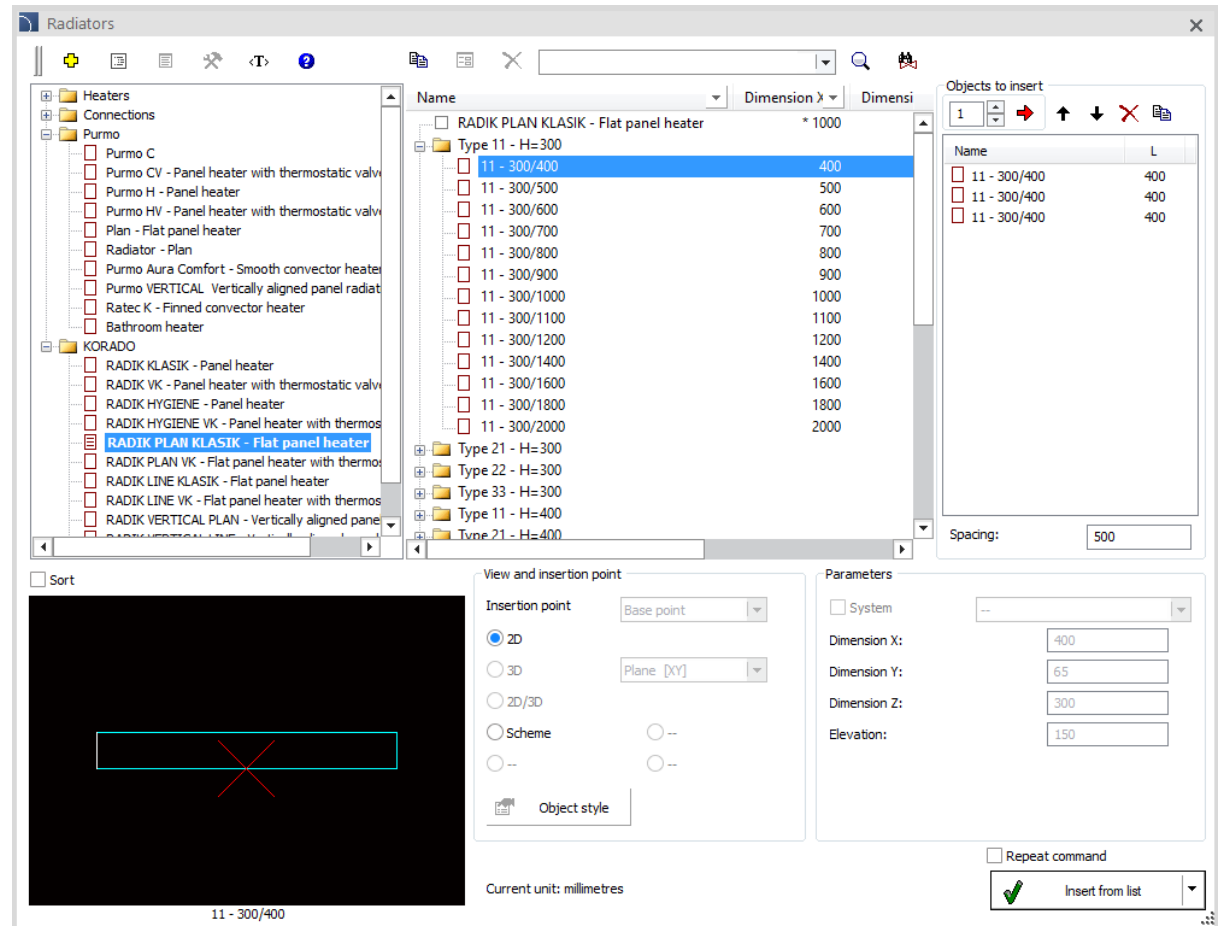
Radiators

<T>

Heaters
Connections
Purmo
Purmo C
Purmo CV - Panel heater with thermostatic valve
Purmo H - Panel heater
Purmo HV - Panel heater with thermostatic valve
Plan - Flat panel heater
Radiator - Plan
Purmo Aura Comfort - Smooth convector heater
Purmo VERTICAL Vertically aligned panel radiat
Ratec K - Finned convector heater
Bathroom heater
KORADO
RADIK KLASIK - Panel heater
RADIK VK - Panel heater with thermostatic valve
RADIK HYGIENE - Panel heater
RADIK HYGIENE VK - Panel heater with thermos
RADIK PLAN KLASIK - Flat panel heater
RADIK PLAN VK - Flat panel heater with thermos
RADIK LINE KLASIK - Flat panel heater
RADIK LINE VK - Flat panel heater with thermos
RADIK VERTICAL PLAN - Vertically aligned pane
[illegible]

| Name | Dimension X | Dimensi |
|---|---|---|
| RADIK PLAN KLASIK - Flat panel heater | * 1000 | |
| Type 11 - H=300 | | |
| 11 - 300/400 | 400 | |
| 11 - 300/500 | 500 | |
| 11 - 300/600 | 600 | |
| 11 - 300/700 | 700 | |
| 11 - 300/800 | 800 | |
| 11 - 300/900 | 900 | |
| 11 - 300/1000 | 1000 | |
| 11 - 300/1100 | 1100 | |
| 11 - 300/1200 | 1200 | |
| 11 - 300/1400 | 1400 | |
| 11 - 300/1600 | 1600 | |
| 11 - 300/1800 | 1800 | |
| 11 - 300/2000 | 2000 | |
| Type 21 - H=300 | | |
| Type 22 - H=300 | | |
| Type 33 - H=300 | | |
| Type 11 - H=400 | | |
| Type 21 - H=400 | | |

Objects to insert
1

| Name | L |
|---|---|
| 11 - 300/400 | 400 |
| 11 - 300/400 | 400 |
| 11 - 300/400 | 400 |

Spacing: 500

Sort

11 - 300/400

View and insertion point
Insertion point
Base point
2D
3D
Plane [XY]
2D/3D
Scheme
--
--
--
Object style

Parameters
System
--
Dimension X: 400
Dimension Y: 65
Dimension Z: 300
Elevation: 150

Current unit: millimetres

Repeat command
Insert from list